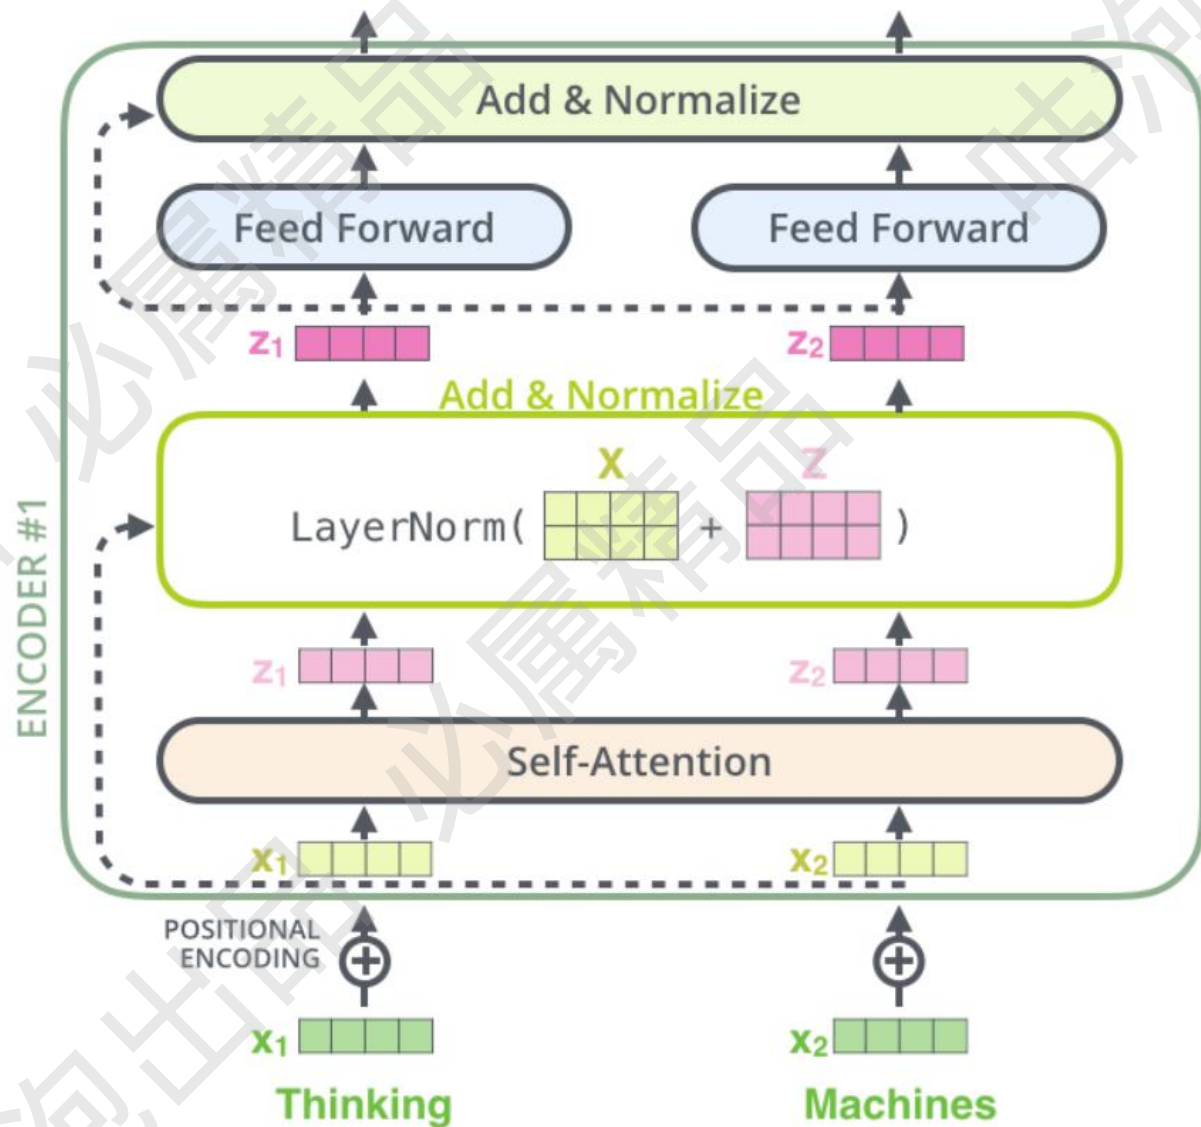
Add & Normalize

Feed Forward

Feed Forward

$z_1$

$z_2$

Add & Normalize

X

Z

LayerNorm( + )

$z_1$

$z_2$

Self-Attention

$x_1$

$x_2$

ENCODER #1

POSITIONAL ENCODING

$x_1$

$x_2$

Thinking

Machines